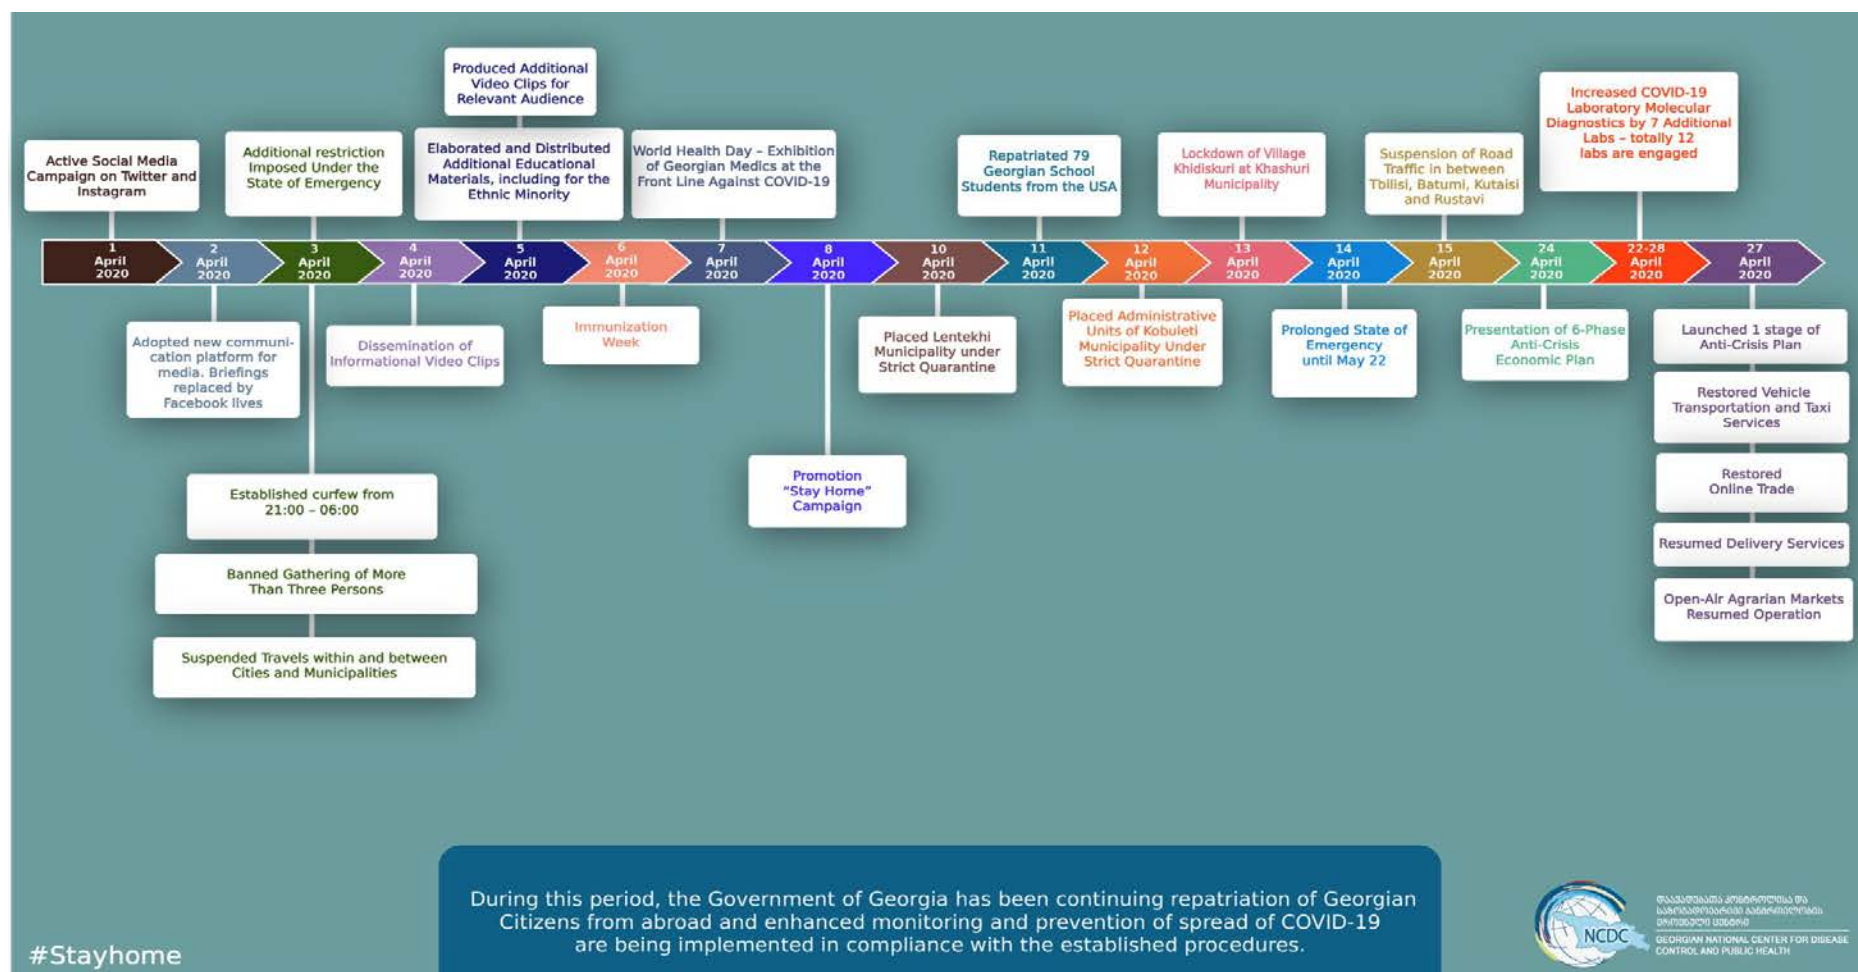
Produced Additional Video Clips for Relevant Audience

Active Social Media Campaign on Twitter and Instagram

Additional restriction Imposed Under the State of Emergency

Elaborated and Distributed Additional Educational Materials, including for the Ethnic Minority

World Health Day – Exhibition of Georgian Medics at the Front Line Against COVID-19

Repatriated 79 Georgian School Students from the USA

Lockdown of Village Khidiskuri at Khashuri Municipality

Suspension of Road Traffic in between Tbilisi, Batumi, Kutaisi and Rustavi

Increased COVID-19 Laboratory Molecular Diagnostics by 7 Additional Labs – totally 12 labs are engaged

1 April 2020

2 April 2020

3 April 2020

4 April 2020

5 April 2020

6 April 2020

7 April 2020

8 April 2020

10 April 2020

11 April 2020

12 April 2020

13 April 2020

14 April 2020

15 April 2020

24 April 2020

22-28 April 2020

27 April 2020

Adopted new communication platform for media. Briefings replaced by Facebook lives

Dissemination of Informational Video Clips

Immunization Week

Placed Lentekhi Municipality under Strict Quarantine

Placed Administrative Units of Kobuleti Municipality Under Strict Quarantine

Prolonged State of Emergency until May 22

Presentation of 6-Phase Anti-Crisis Economic Plan

Launched 1 stage of Anti-Crisis Plan

Restored Vehicle Transportation and Taxi Services

Restored Online Trade

Resumed Delivery Services

Open-Air Agrarian Markets Resumed Operation

Established curfew from 21:00 – 06:00

Banned Gathering of More Than Three Persons

Suspended Travels within and between Cities and Municipalities

Promotion "Stay Home" Campaign

During this period, the Government of Georgia has been continuing repatriation of Georgian Citizens from abroad and enhanced monitoring and prevention of spread of COVID-19 are being implemented in compliance with the established procedures.

#Stayhome

NCDC

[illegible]

GEORGIAN NATIONAL CENTER FOR DISEASE CONTROL AND PUBLIC HEALTH